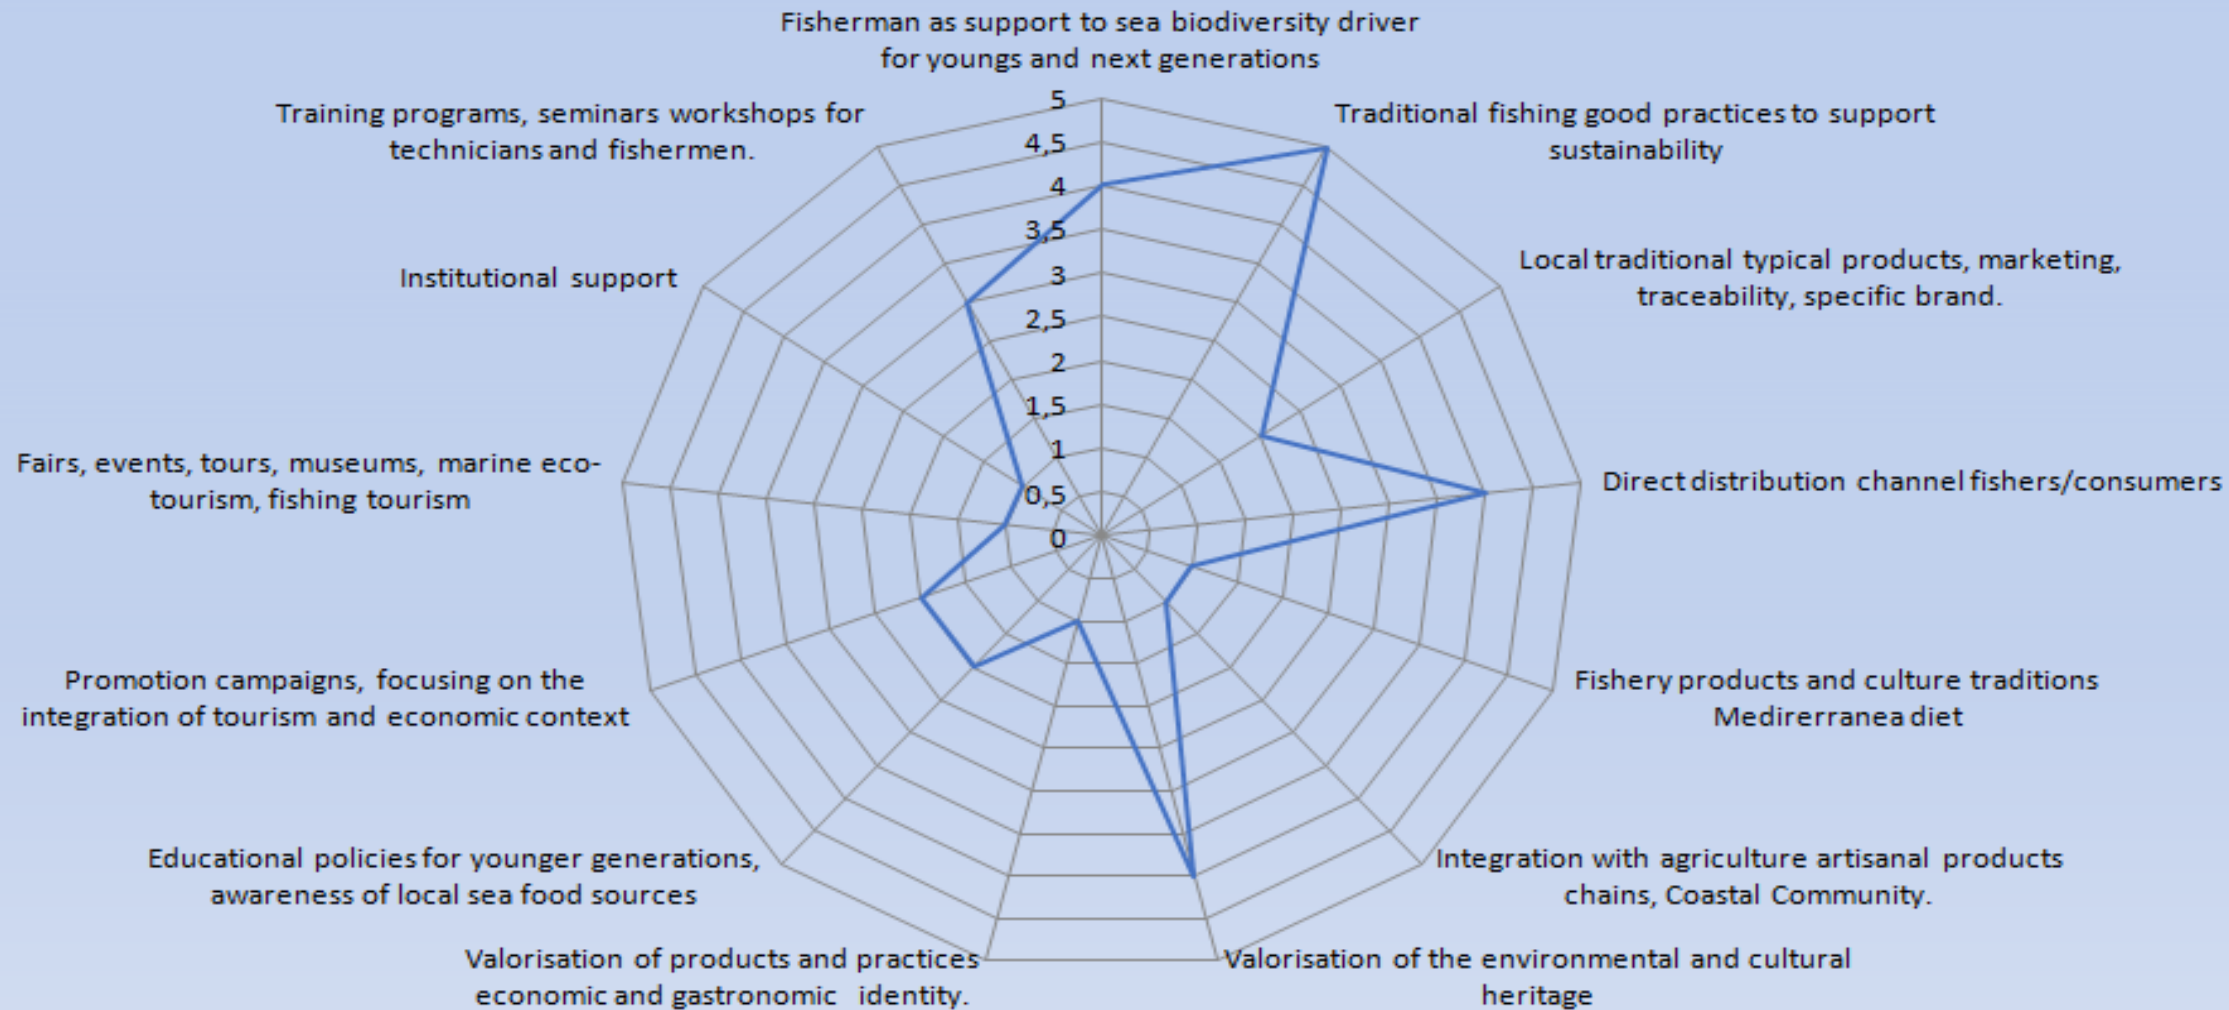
Fisherman as support to sea biodiversity driver for youngs and next generations

Traditional fishing good practices to support sustainability

Local traditional typical products, marketing, traceability, specific brand.

Direct distribution channel fishers/consumers

Fishery products and culture traditions Medirerranea diet

Integration with agriculture artisanal products chains, Coastal Community.

Valorisation of the environmental and cultural heritage

Valorisation of products and practices economic and gastronomic identity.

Educational policies for younger generations, awareness of local sea food sources

Promotion campaigns, focusing on the integration of tourism and economic context

Fairs, events, tours, museums, marine eco-tourism, fishing tourism

Institutional support

Training programs, seminars workshops for technicians and fishermen.

5
4,5
4
3,5
3
2,5
2
1,5
1
0,5
0